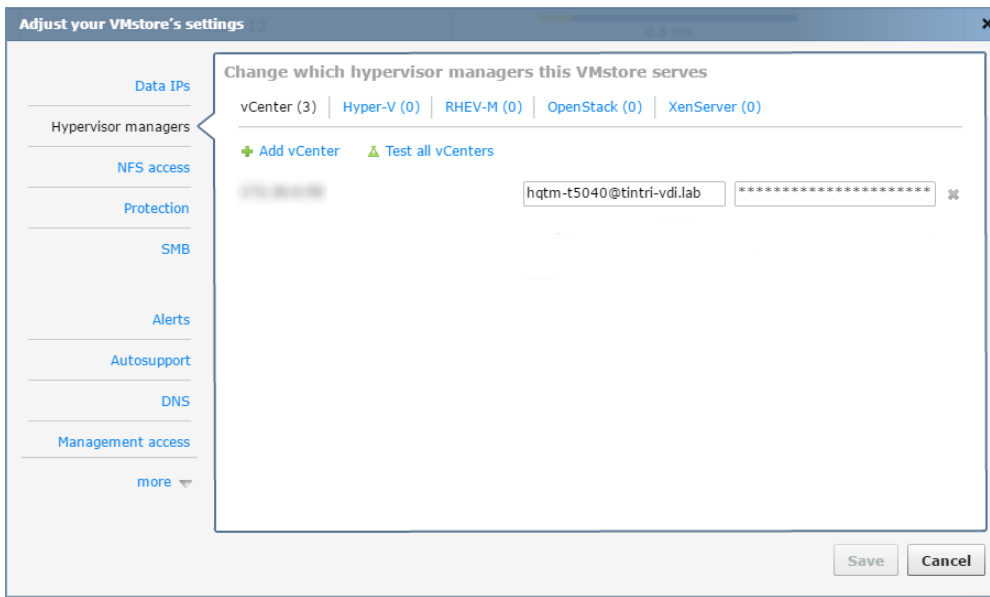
Adjust your VMstore's settings

Data IPs
Hypervisor managers
NFS access
Protection
SMB

Alerts
Autosupport
DNS
Management access
more

Change which hypervisor managers this VMstore serves

vCenter (3) | Hyper-V (0) | RHEV-M (0) | OpenStack (0) | XenServer (0)

Add vCenter   Test all vCenters

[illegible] hqtm-t5040@tintri-vdi.lab **********************

Save   Cancel